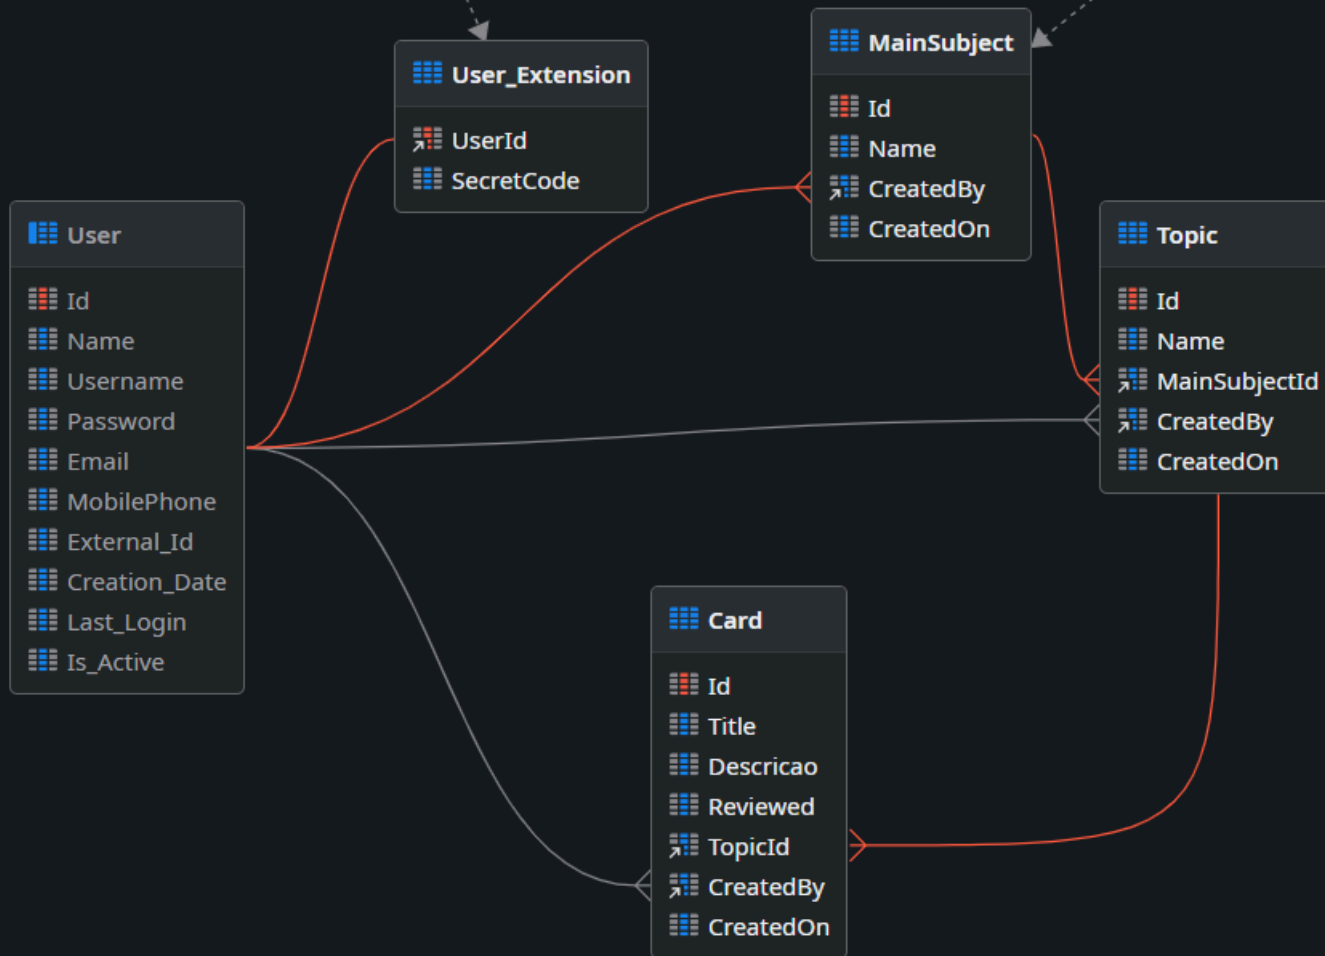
User_Extension
UserId
SecretCode

MainSubject
Id
Name
CreatedBy
CreatedOn

User
Id
Name
Username
Password
Email
MobilePhone
External_Id
Creation_Date
Last_Login
Is_Active

Topic
Id
Name
MainSubjectId
CreatedBy
CreatedOn

Card
Id
Title
Descricao
Reviewed
TopicId
CreatedBy
CreatedOn